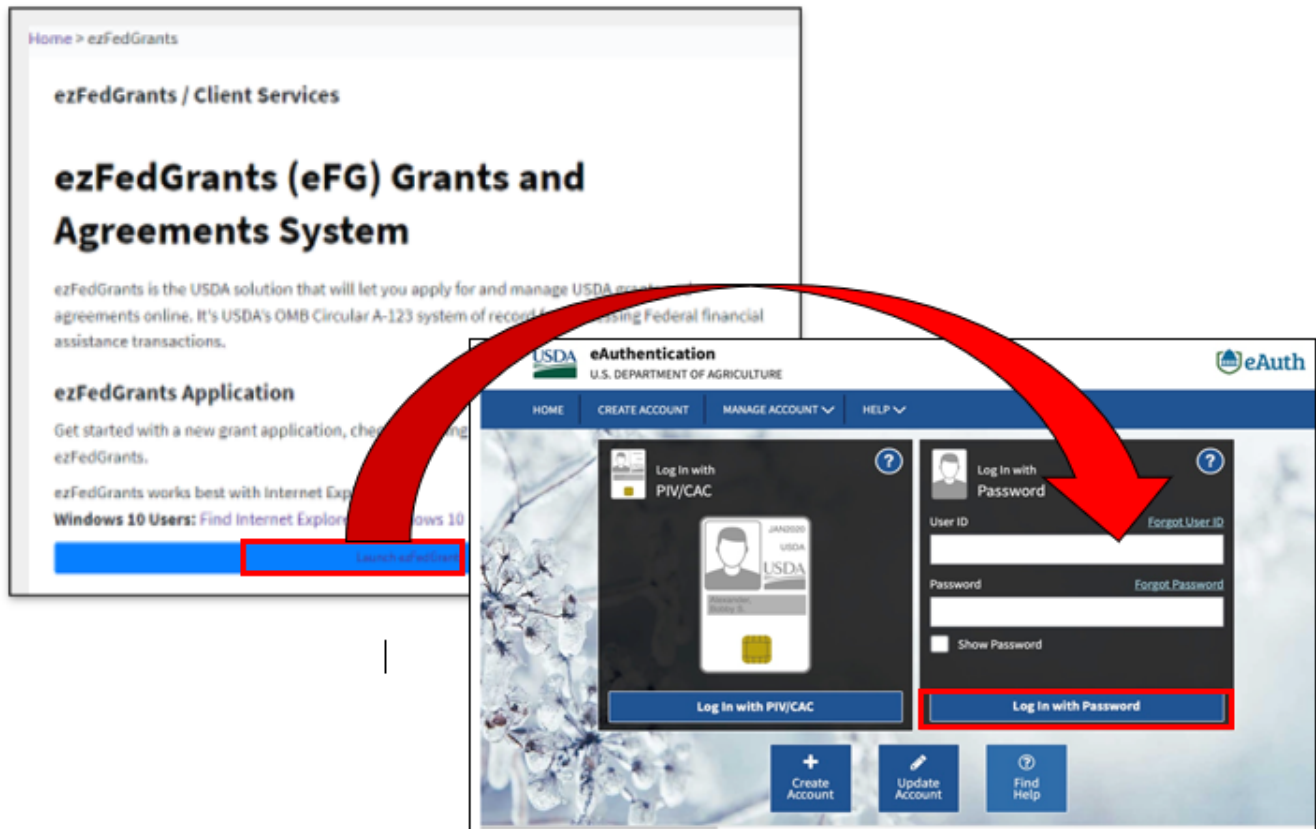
Home > ezFedGrants

ezFedGrants / Client Services

ezFedGrants (eFG) Grants and Agreements System

ezFedGrants is the USDA solution that will let you apply for and manage USDA gra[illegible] agreements online. It's USDA's OMB Circular A-123 system of record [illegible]ssing Federal financial assistance transactions.

ezFedGrants Application

Get started with a new grant application, che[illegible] ezFedGrants.

ezFedGrants works best with Internet Exp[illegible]

Windows 10 Users: Find Internet Explore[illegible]ows 10

Launch ezFedGrants

USDA eAuthentication
U.S. DEPARTMENT OF AGRICULTURE

eAuth

HOME CREATE ACCOUNT MANAGE ACCOUNT HELP

Log In with
PIV/CAC

JAN2020
USDA
USDA
Alexander, Bobby S.

Log In with PIV/CAC

Log In with
Password

User ID Forgot User ID

Password Forgot Password

Show Password

Log In with Password

Create Account

Update Account

Find Help